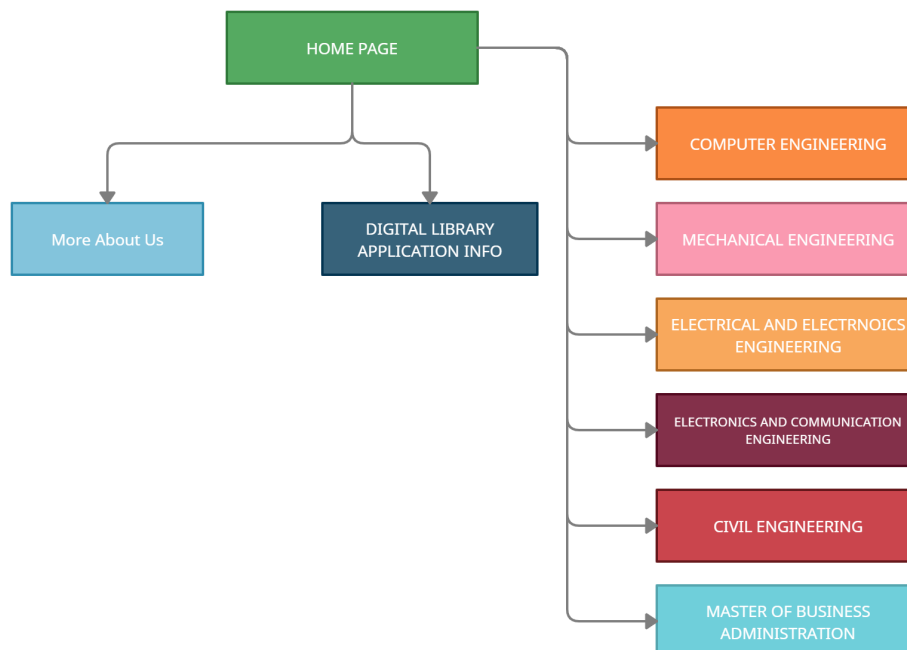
HOME PAGE

More About Us

DIGITAL LIBRARY APPLICATION INFO

COMPUTER ENGINEERING

MECHANICAL ENGINEERING

ELECTRICAL AND ELECTRNOICS ENGINEERING

ELECTRONICS AND COMMUNICATION ENGINEERING

CIVIL ENGINEERING

MASTER OF BUSINESS ADMINISTRATION